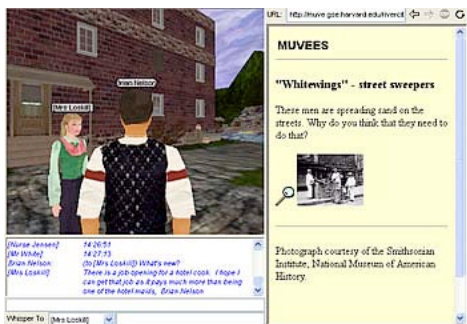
Mrs Loskill

Brian Nelson

[Nurse Jensen] 14:26:51
[Mr White] 14:27:13
Brian Nelson (to Mrs Loskill) What's new?
[Mrs Loskill] 14:28:06 There is a job opening for a hotel cook. I hope I can get that job as it pays much more than being one of the hotel maids, Brian Nelson

Whisper To Mrs Loskill

URL: http://muve.gse.harvard.edu/rivercit

MUVEES

"Whitewings" - street sweepers

There men are spreading sand on the streets. Why do you think that they need to do that?

Photograph courtesy of the Smithsonian Institute, National Museum of American History.